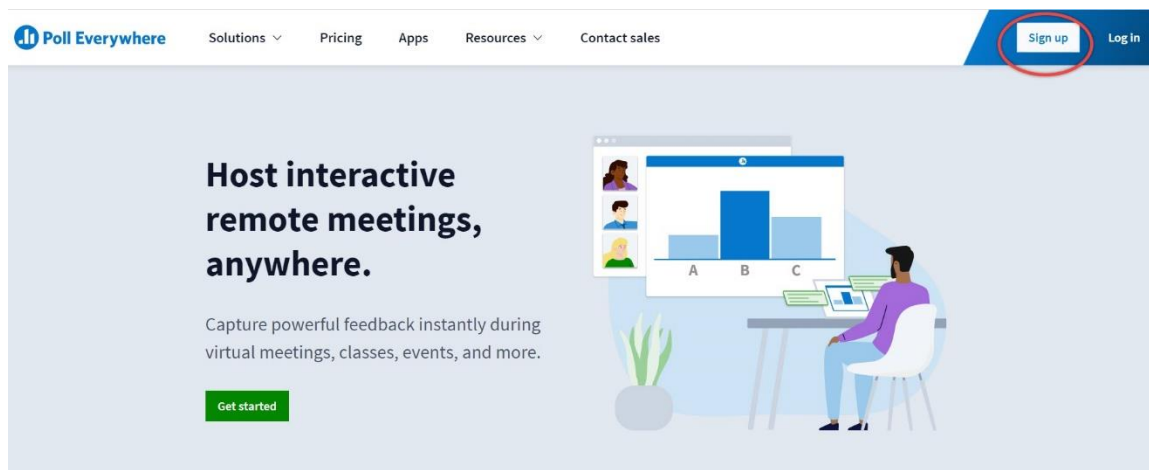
Poll Everywhere Solutions Pricing Apps Resources Contact sales Sign up Log in

Host interactive remote meetings, anywhere.

Capture powerful feedback instantly during virtual meetings, classes, events, and more.

Get started

A B C